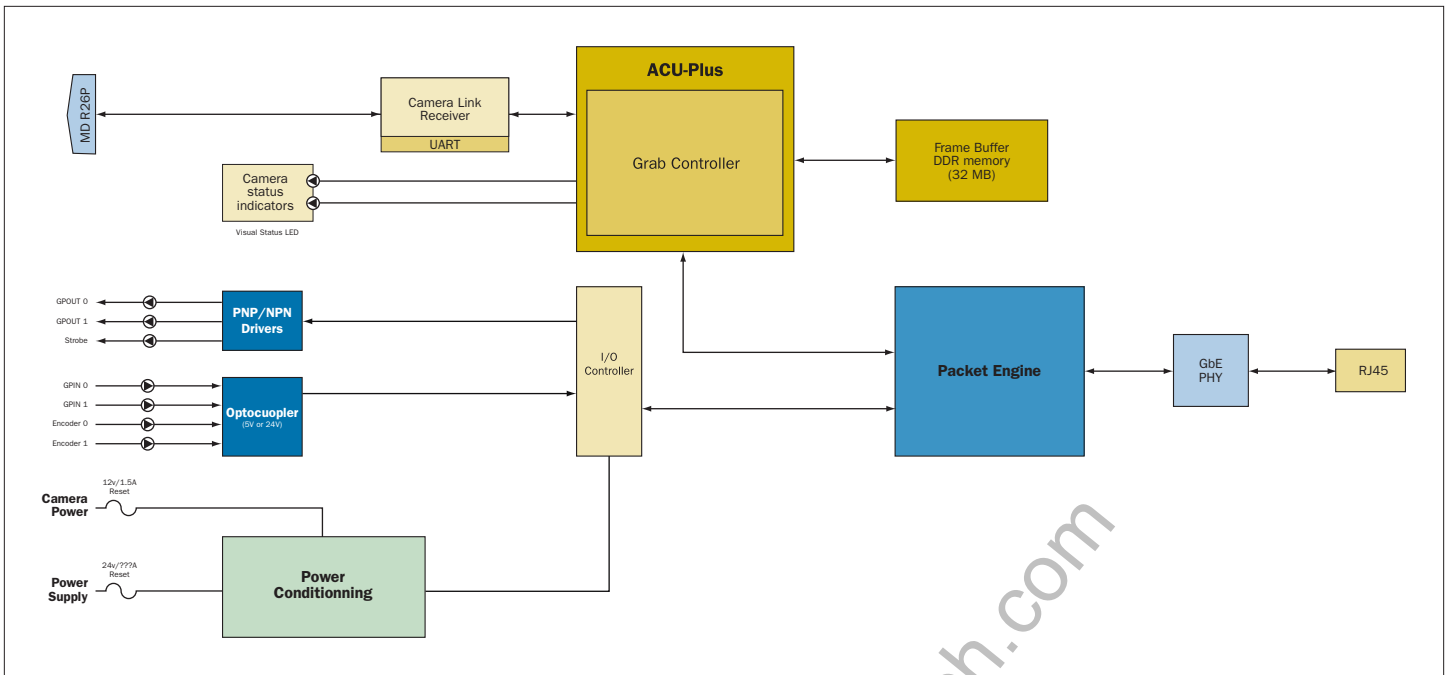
MD R26P

Camera Link Receiver

UART

ACU-Plus

Grab Controller

Frame Buffer DDR memory (32 MB)

Camera status indicators

Visual Status LED

GPOUT 0

GPOUT 1

Strobe

PNP/NPN Drivers

I/O Controller

Packet Engine

GbE PHY

RJ45

GPIN 0

GPIN 1

Encoder 0

Encoder 1

Optocuopler (5V or 24V)

Camera Power

12v/1.5A Reset

Power Supply

24v/???A Reset

Power Conditionning

h.com